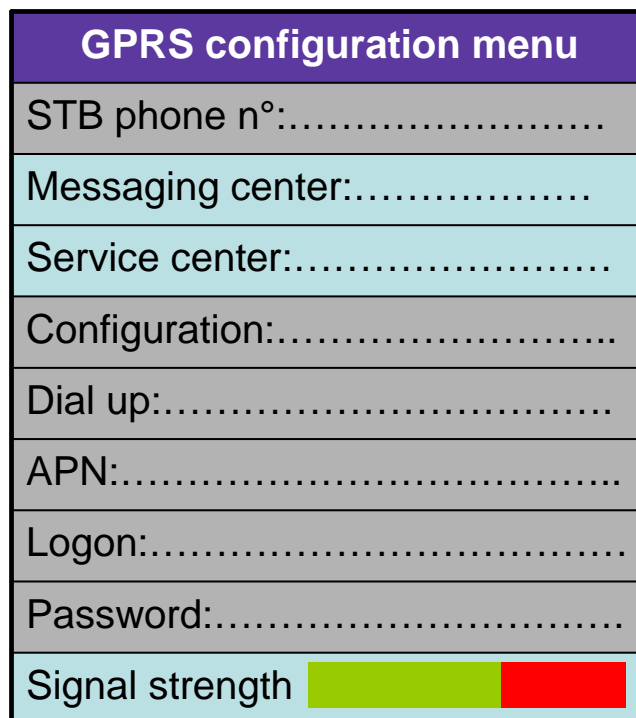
GPRS configuration menu

STB phone n°:………………………

Messaging center:………………

Service center:……………………

Configuration:……………………..

Dial up:………………………………

APN:…………………………………..

Logon:…………………………………

Password:……………………………

Signal strength